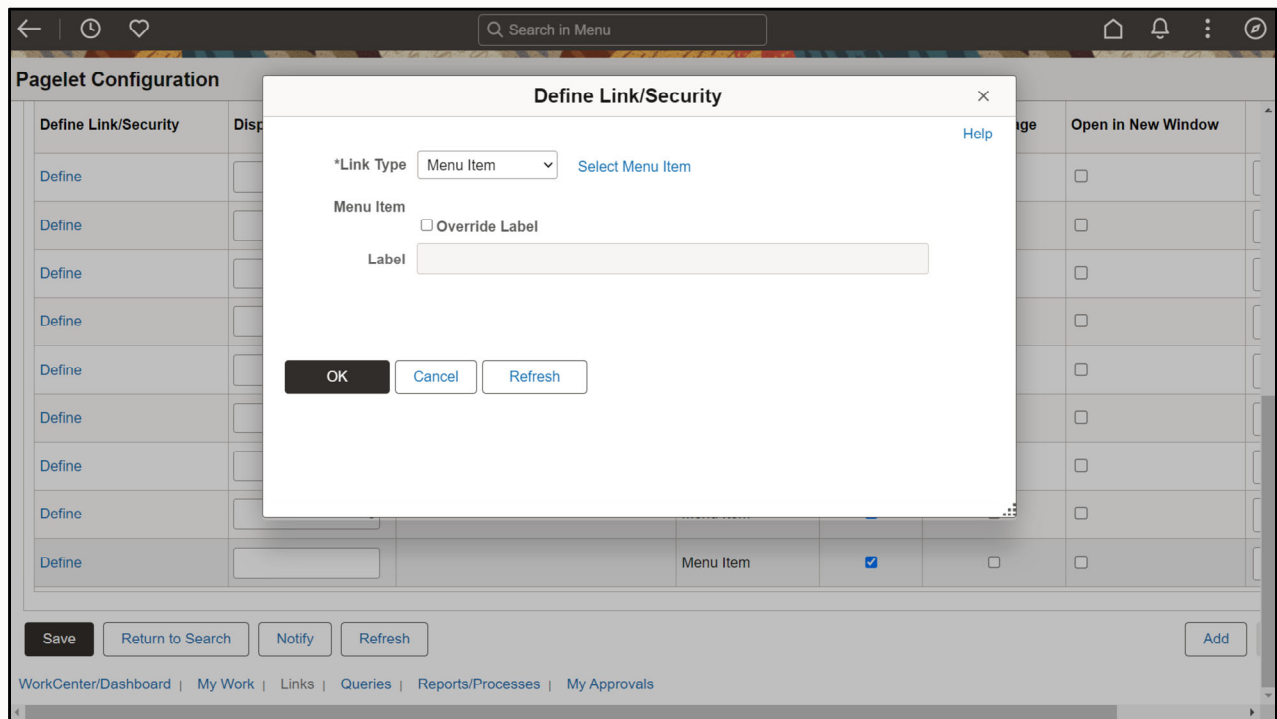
Search in Menu

Pagelet Configuration

| Define Link/Security | Disp | | | | ge | Open in New Window |
|---|---|---|---|---|---|---|
| Define | | | | | | |
| Define | | | | | | |
| Define | | | | | | |
| Define | | | | | | |
| Define | | | | | | |
| Define | | | | | | |
| Define | | | | | | |
| Define | | | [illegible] | | | |
| Define | | | Menu Item | | | |

Define Link/Security

Help

*Link Type Menu Item Select Menu Item

Menu Item

Override Label

Label

OK Cancel Refresh

Save Return to Search Notify Refresh Add

WorkCenter/Dashboard | My Work | Links | Queries | Reports/Processes | My Approvals